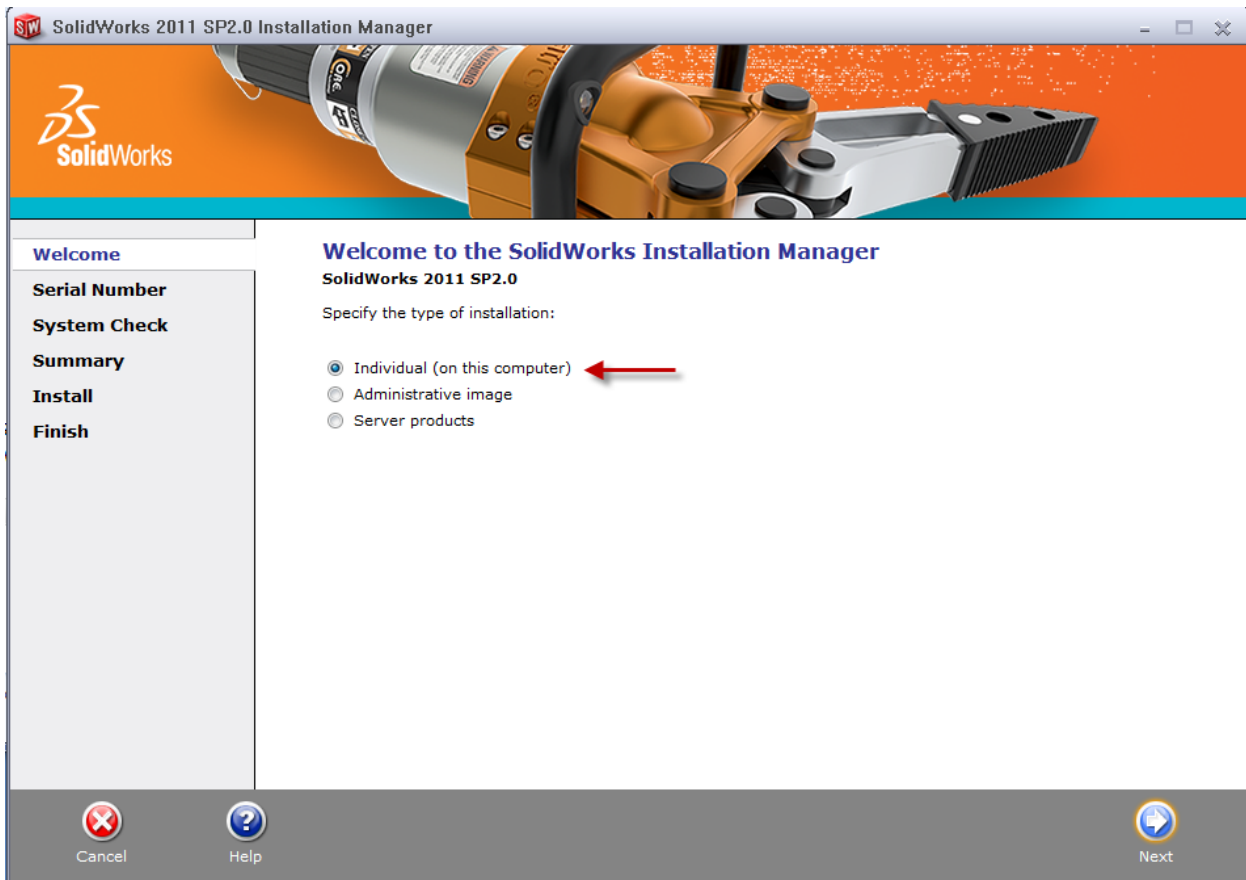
SolidWorks 2011 SP2.0 Installation Manager

SolidWorks

Welcome
Serial Number
System Check
Summary
Install
Finish

Welcome to the SolidWorks Installation Manager
SolidWorks 2011 SP2.0

Specify the type of installation:

Individual (on this computer)
Administrative image
Server products

Cancel
Help
Next